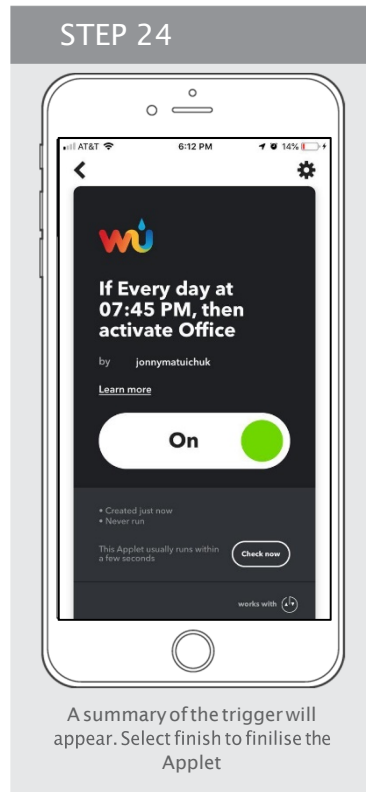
STEP 24

AT&T 6:12 PM 14%

If Every day at 07:45 PM, then activate Office

by jonnymatuichuk

Learn more

On

• Created just now
• Never run

This Applet usually runs within a few seconds

Check now

works with

A summary of the trigger will appear. Select finish to finilise the Applet